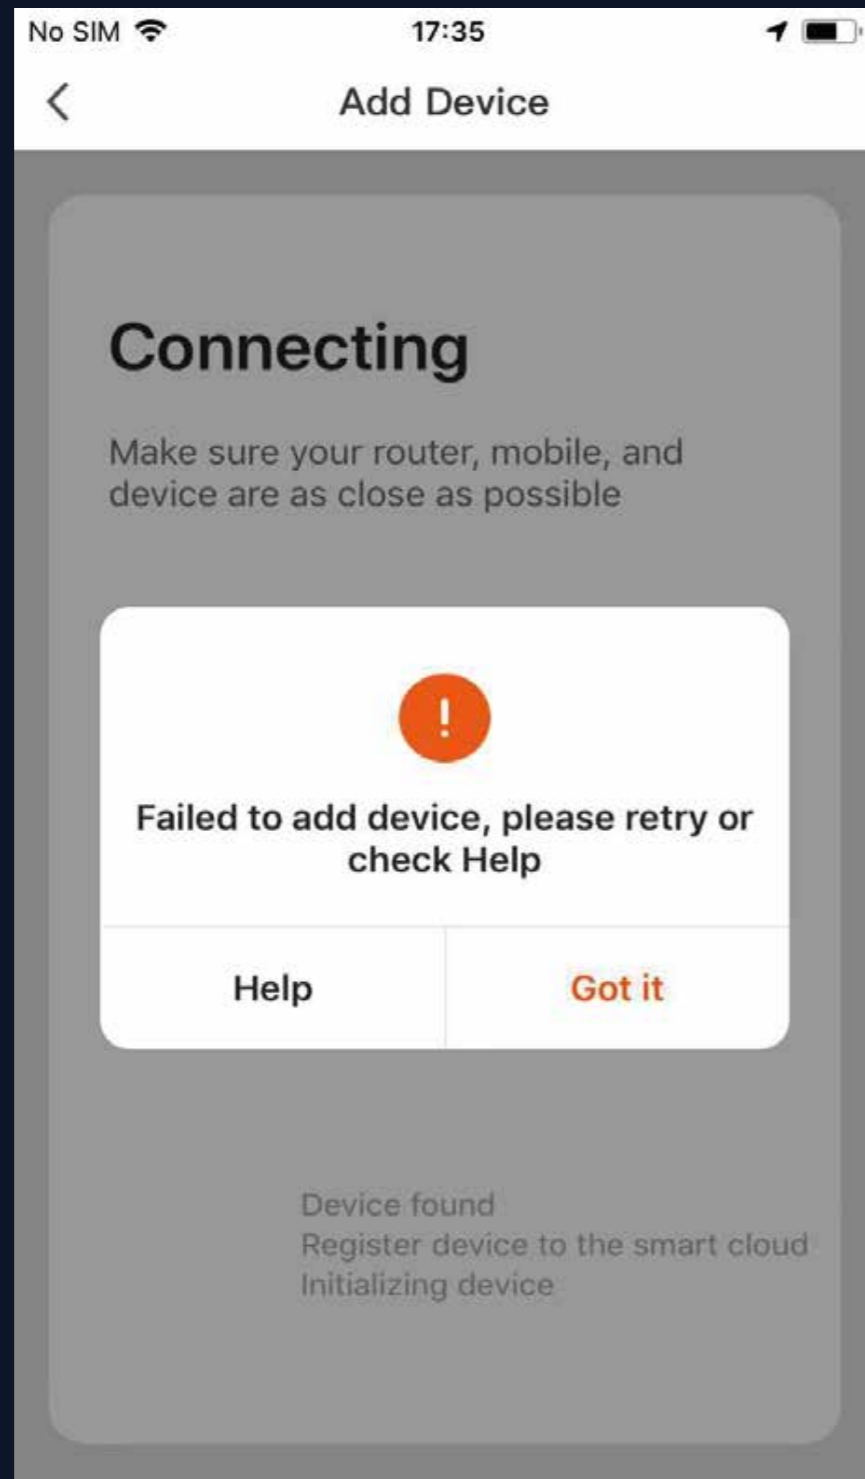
No SIM 17:35

Add Device

Connecting

Make sure your router, mobile, and device are as close as possible

!

Failed to add device, please retry or check Help

Help

Got it

Device found
Register device to the smart cloud
Initializing device